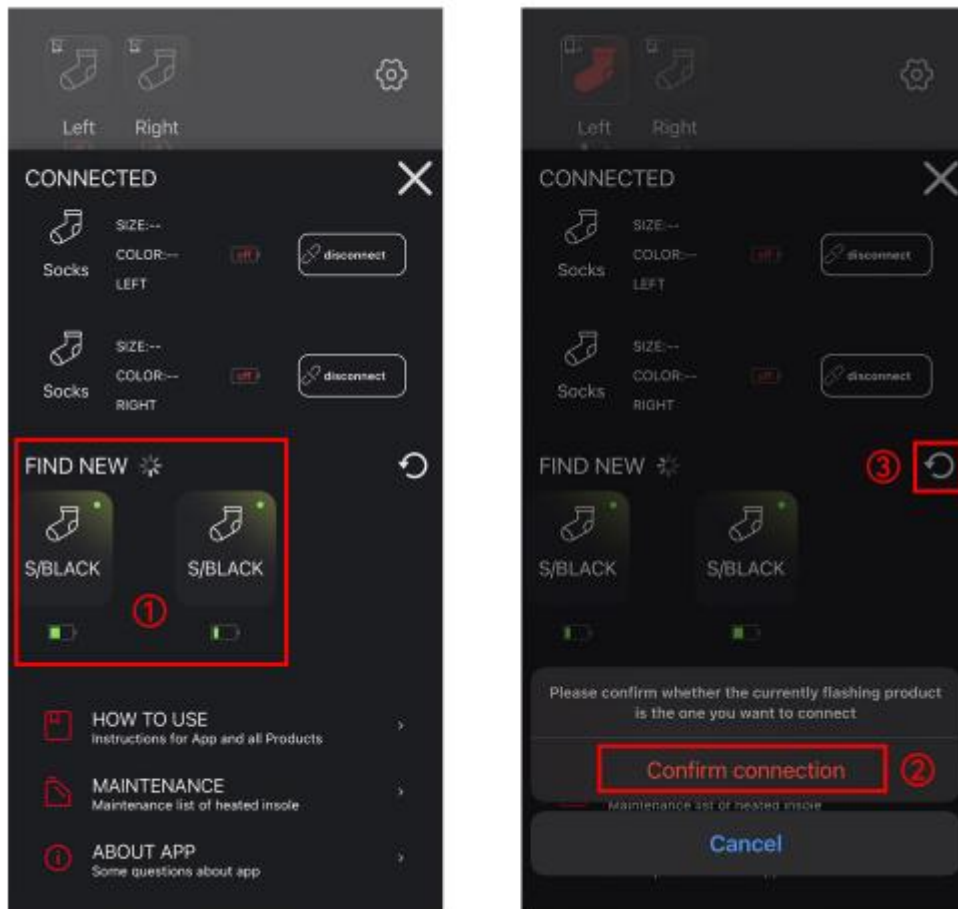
Left Right

CONNECTED

Socks SIZE:-- COLOR:-- LEFT off disconnect

Socks SIZE:-- COLOR:-- RIGHT off disconnect

FIND NEW

S/BLACK S/BLACK

①

HOW TO USE
Instructions for App and all Products

MAINTENANCE
Maintenance list of heated insole

ABOUT APP
Some questions about app

Left Right

CONNECTED

Socks SIZE:-- COLOR:-- LEFT off disconnect

Socks SIZE:-- COLOR:-- RIGHT off disconnect

FIND NEW ③

S/BLACK S/BLACK

Please confirm whether the currently flashing product is the one you want to connect

Confirm connection ②

Maintenance list of heated insole

Cancel